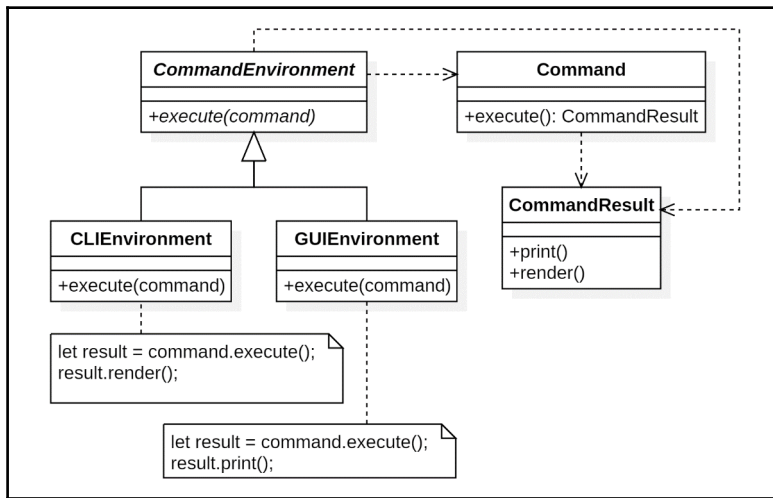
CommandEnvironment

+execute(command)

Command

+execute(): CommandResult

CommandResult

+print()
+render()

CLIEnvironment

+execute(command)

GUIEnvironment

+execute(command)

let result = command.execute();
result.render();

let result = command.execute();
result.print();